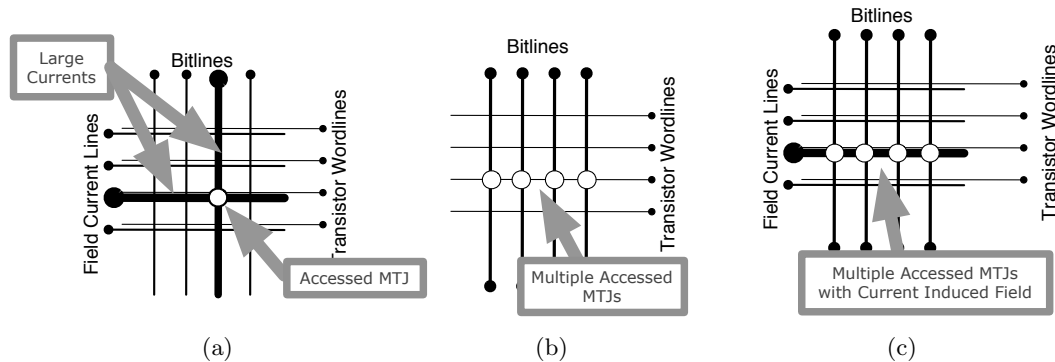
Large Currents

Bitlines

Transistor Wordlines

Field Current Lines

Accessed MTJ

(a)

Bitlines

Transistor Wordlines

Multiple Accessed MTJs

(b)

Bitlines

Field Current Lines

Transistor Wordlines

Multiple Accessed MTJs with Current Induced Field

(c)